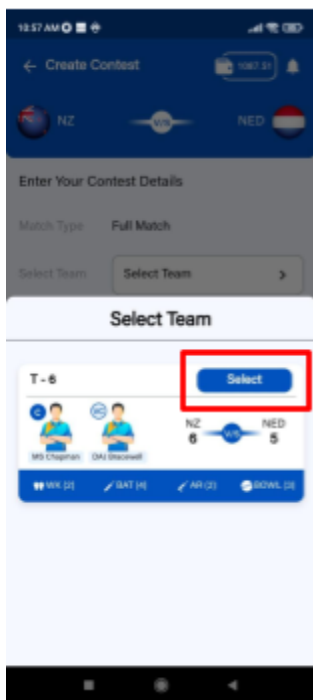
10:57 AM

Create Contest

1067.51

NZ

V/S

NED

Enter Your Contest Details

Match Type Full Match

Select Team Select Team >

Select Team

T - 6

Select

C

VC

MS Chapman

DAJ Bracewell

NZ 6

V/S

NED 5

WK (2) BAT (4) AR (2) BOWL (3)